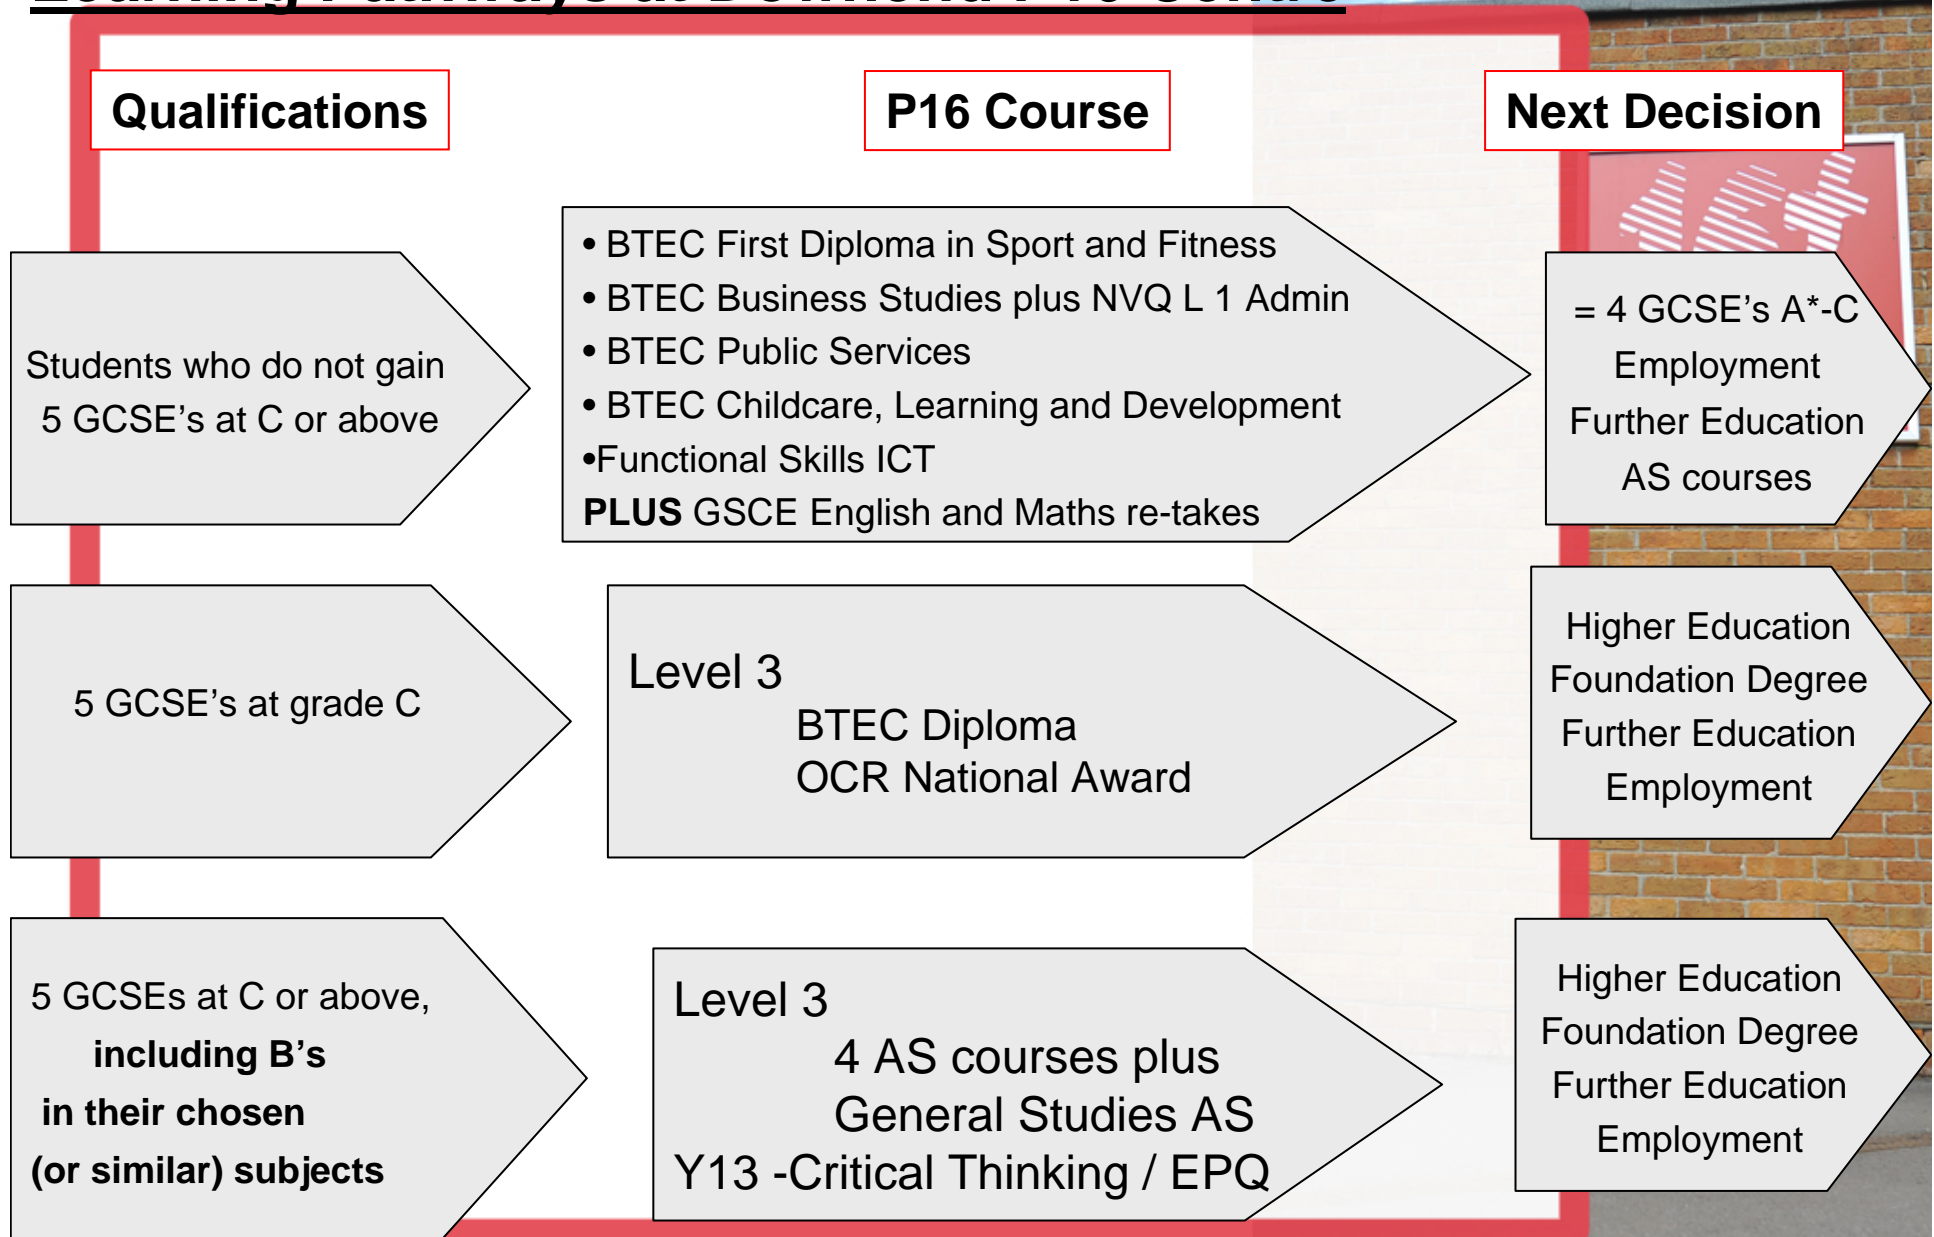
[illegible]

Qualifications

P16 Course

Next Decision

Students who do not gain 5 GCSE's at C or above

• BTEC First Diploma in Sport and Fitness
• BTEC Business Studies plus NVQ L 1 Admin
• BTEC Public Services
• BTEC Childcare, Learning and Development
•Functional Skills ICT
**PLUS** GSCE English and Maths re-takes

= 4 GCSE's A*-C
Employment
Further Education
AS courses

5 GCSE's at grade C

Level 3
BTEC Diploma
OCR National Award

Higher Education
Foundation Degree
Further Education
Employment

5 GCSEs at C or above, **including B's in their chosen (or similar) subjects**

Level 3
4 AS courses plus
General Studies AS
Y13 -Critical Thinking / EPQ

Higher Education
Foundation Degree
Further Education
Employment